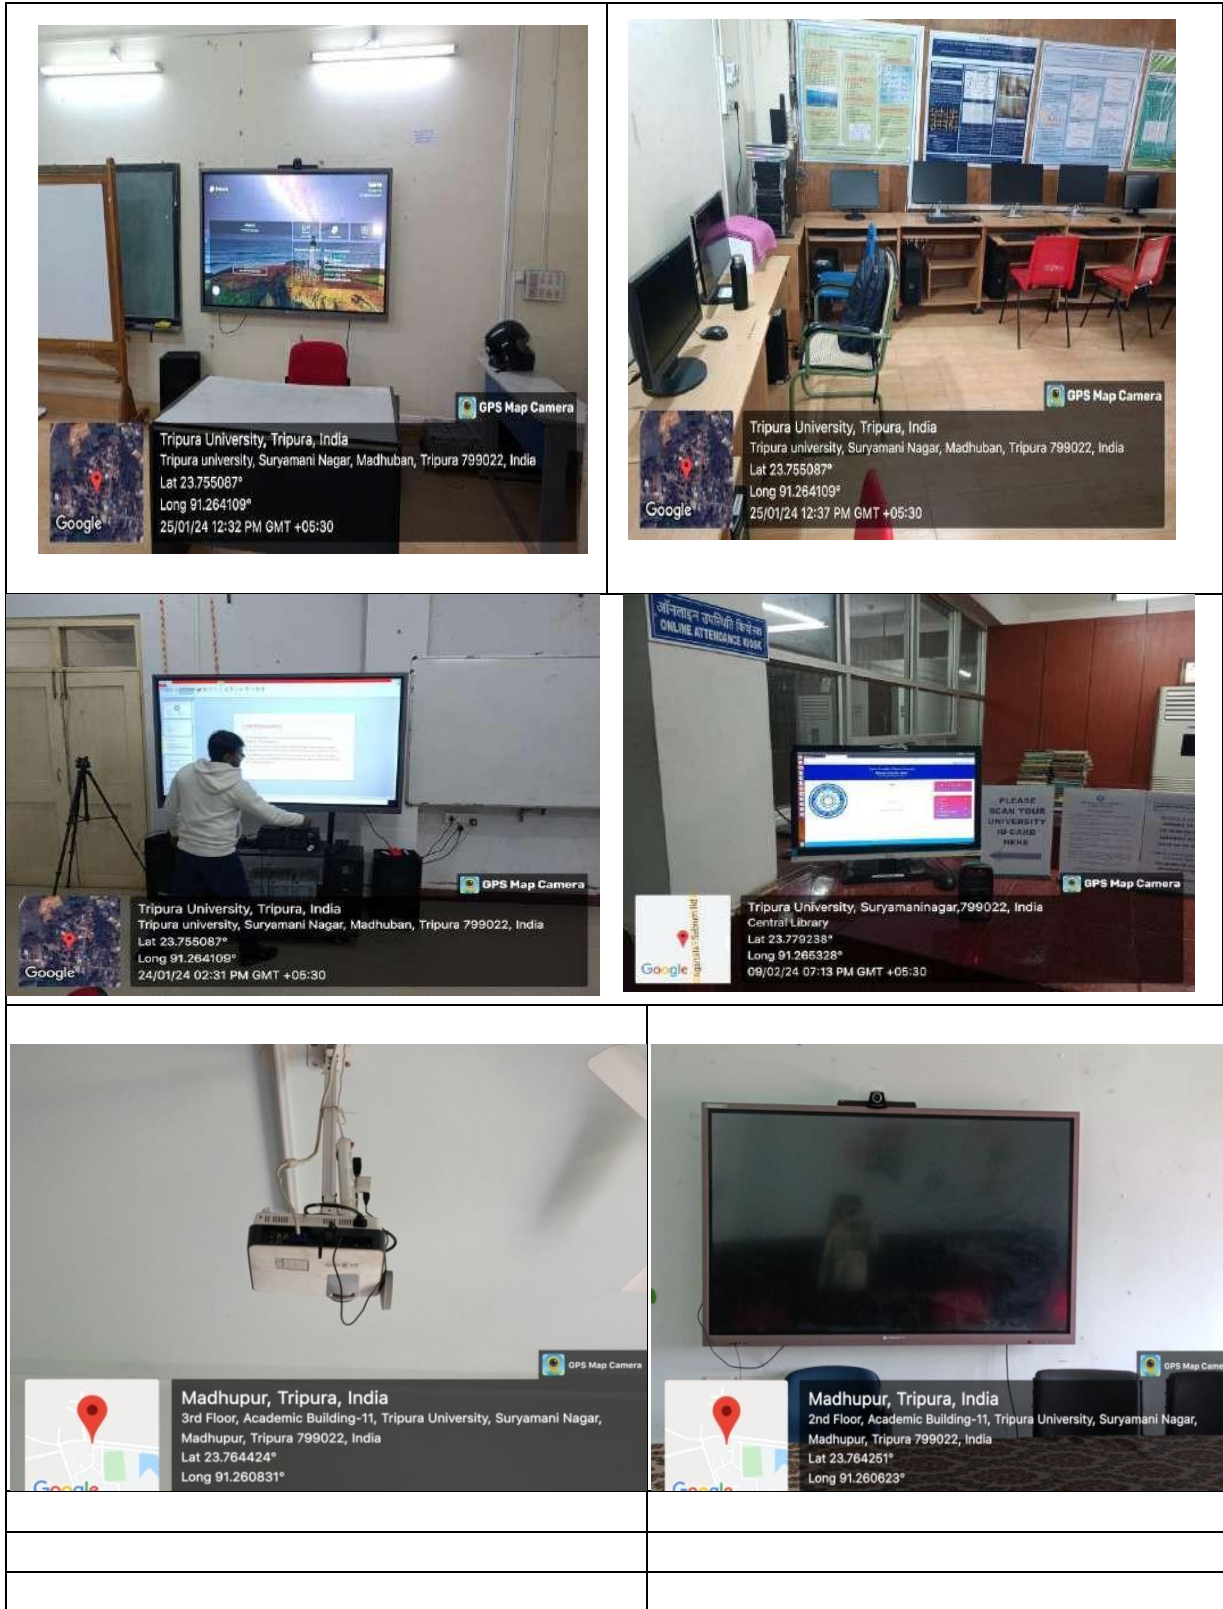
GPS Map Camera
Google
Tripura University, Tripura, India
Tripura university, Suryamani Nagar, Madhuban, Tripura 799022, India
Lat 23.755087°
Long 91.264109°
25/01/24 12:32 PM GMT +05:30

GPS Map Camera
Google
Tripura University, Tripura, India
Tripura university, Suryamani Nagar, Madhuban, Tripura 799022, India
Lat 23.755087°
Long 91.264109°
25/01/24 12:37 PM GMT +05:30

GPS Map Camera
Google
Tripura University, Tripura, India
Tripura university, Suryamani Nagar, Madhuban, Tripura 799022, India
Lat 23.755087°
Long 91.264109°
24/01/24 02:31 PM GMT +05:30

ऑनलाइन उपस्थिति कियोस्क
ONLINE ATTENDANCE KIOSK
PLEASE SCAN YOUR UNIVERSITY ID CARD HERE
GPS Map Camera
Google
Tripura University, Suryamaninagar,799022, India
Central Library
Lat 23.779238°
Long 91.265328°
09/02/24 07:13 PM GMT +05:30

GPS Map Camera
Madhupur, Tripura, India
3rd Floor, Academic Building-11, Tripura University, Suryamani Nagar, Madhupur, Tripura 799022, India
Lat 23.764424°
Long 91.260831°

GPS Map Came
Madhupur, Tripura, India
2nd Floor, Academic Building-11, Tripura University, Suryamani Nagar, Madhupur, Tripura 799022, India
Lat 23.764251°
Long 91.260623°